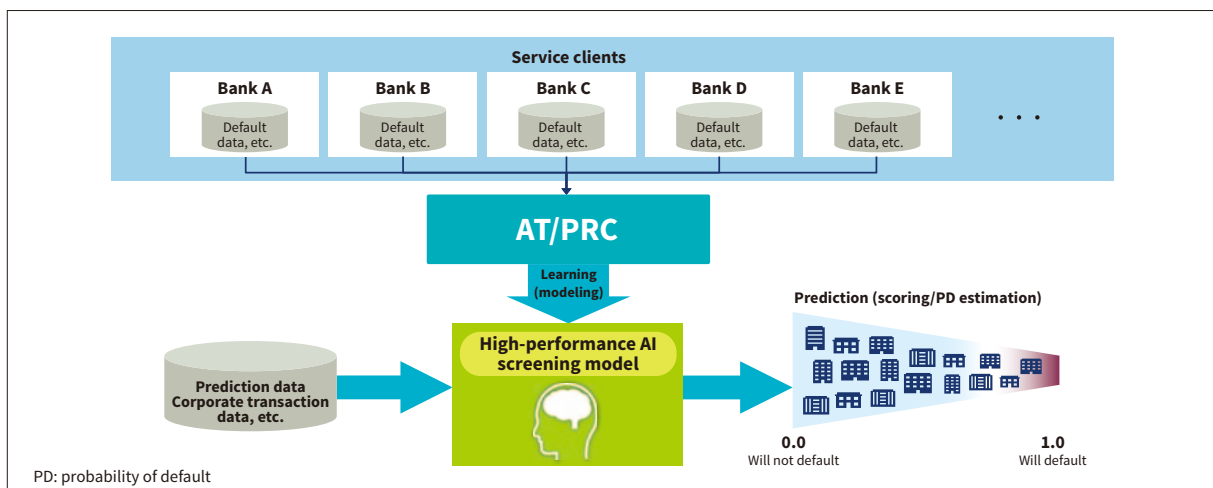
Service clients

Bank A
Default data, etc.

Bank B
Default data, etc.

Bank C
Default data, etc.

Bank D
Default data, etc.

Bank E
Default data, etc.

• • •

AT/PRC

Learning (modeling)

Prediction data
Corporate transaction data, etc.

High-performance AI screening model

Prediction (scoring/PD estimation)

0.0
Will not default

1.0
Will default

PD: probability of default